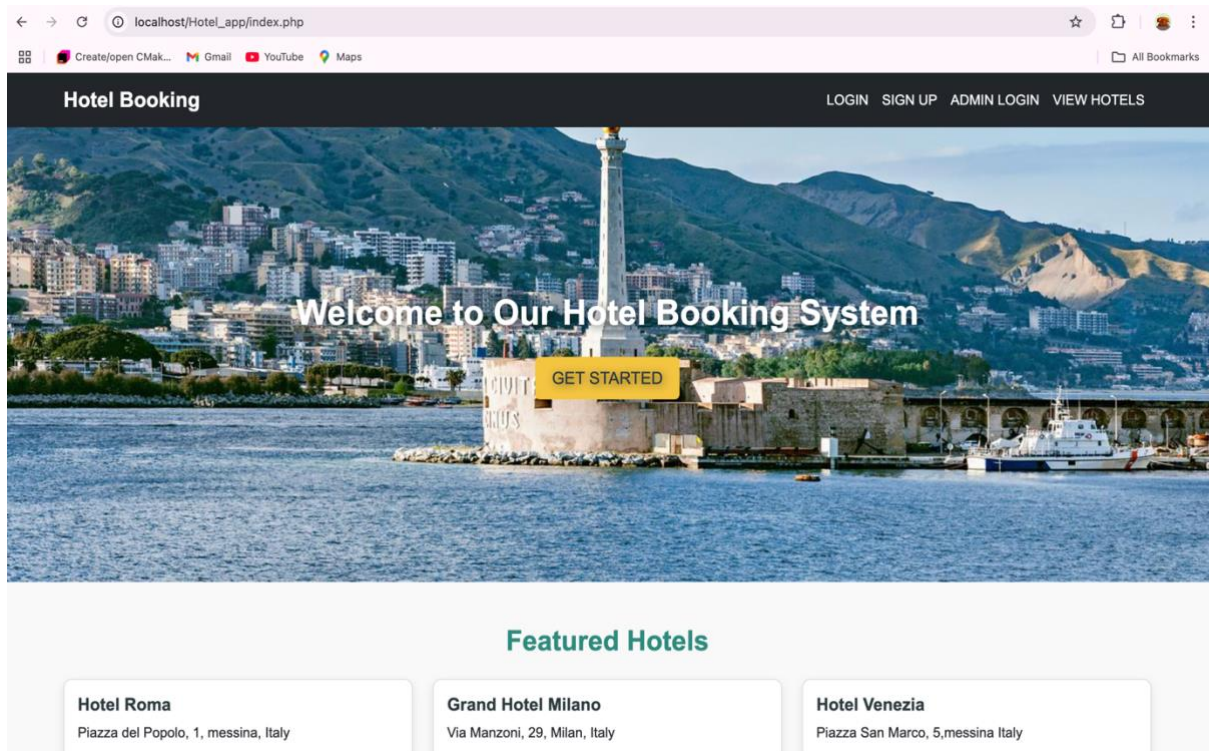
localhost/Hotel_app/index.php

Create/open CMak... Gmail YouTube Maps

All Bookmarks

Hotel Booking

LOGIN SIGN UP ADMIN LOGIN VIEW HOTELS

CIVIT NUS

Welcome to Our Hotel Booking System

GET STARTED

Featured Hotels

Hotel Roma
Piazza del Popolo, 1, messina, Italy

Grand Hotel Milano
Via Manzoni, 29, Milan, Italy

Hotel Venezia
Piazza San Marco, 5,messina Italy